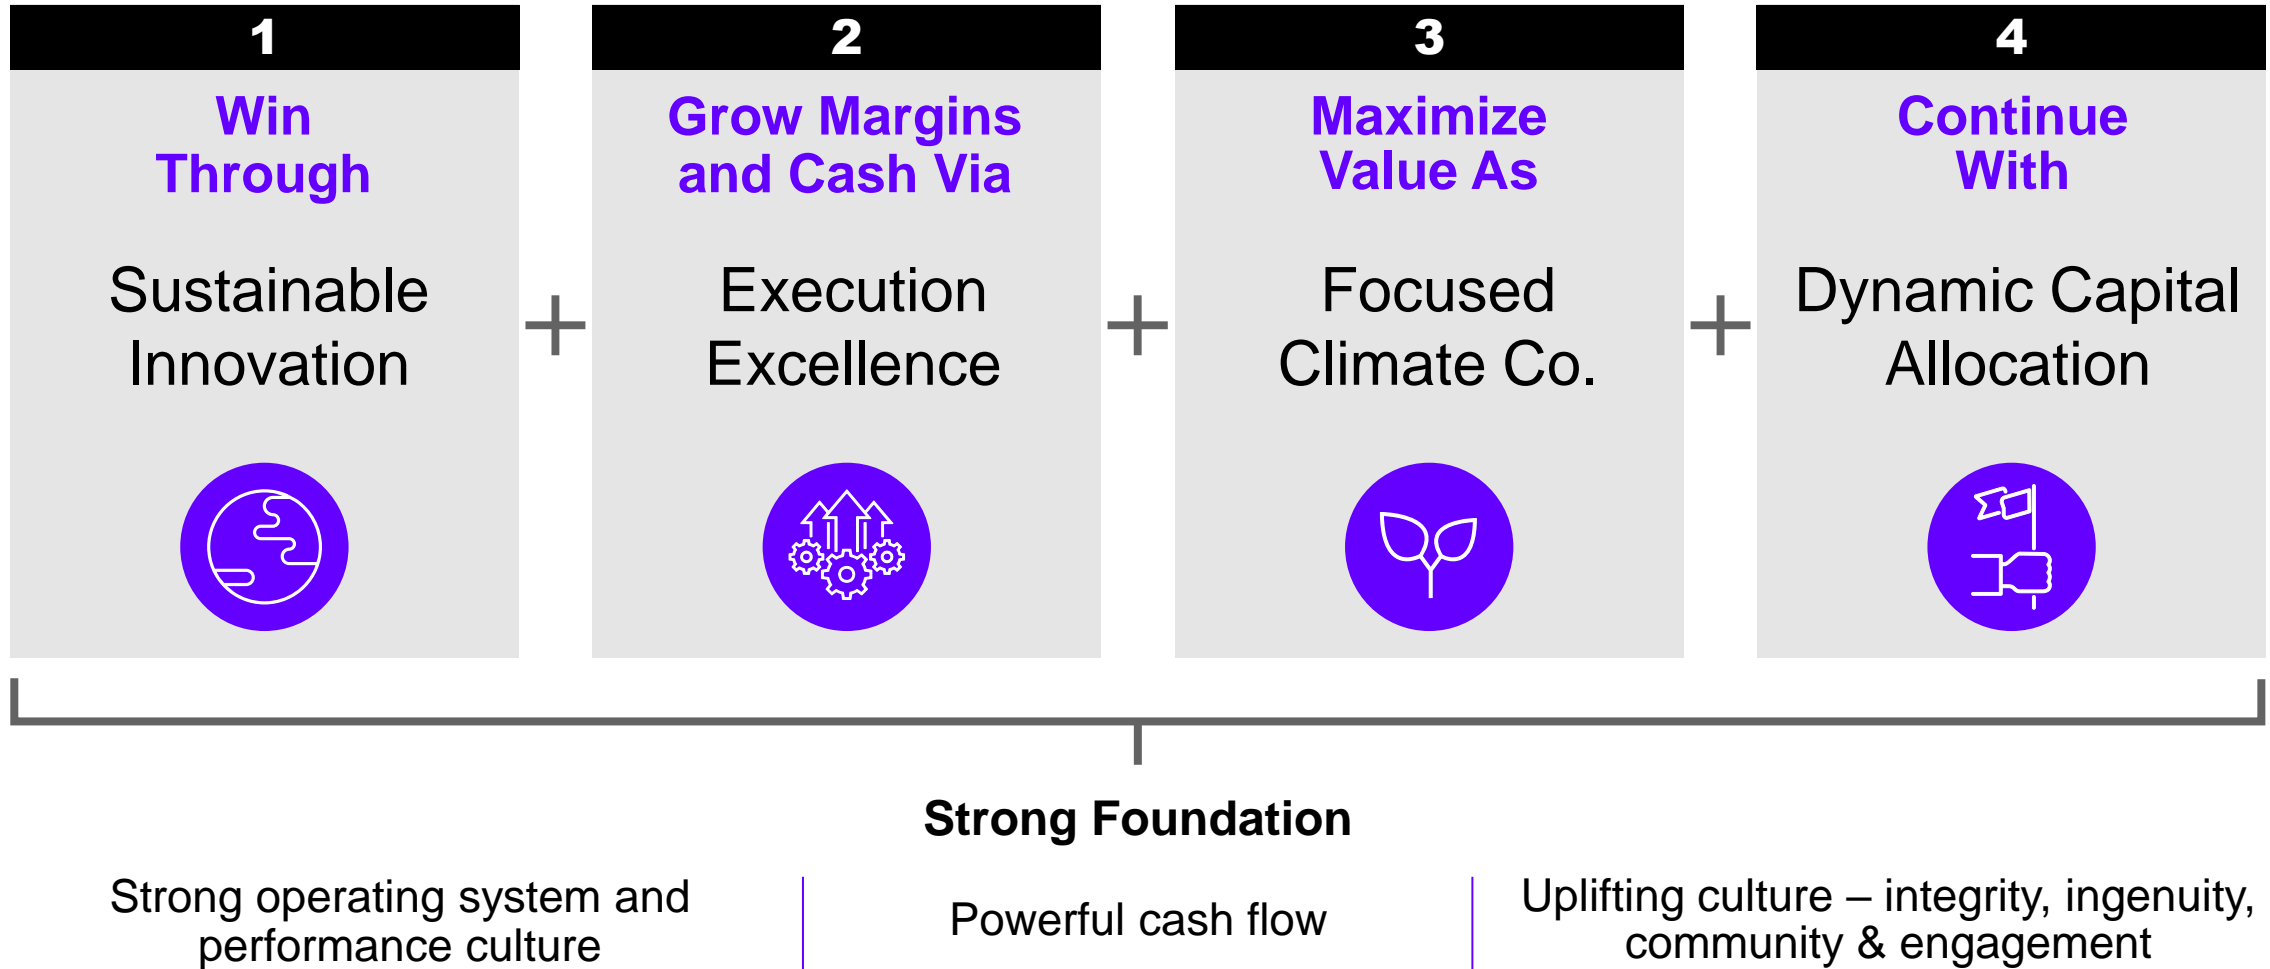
1

Win Through

Sustainable Innovation

+

2

Grow Margins and Cash Via

Execution Excellence

+

3

Maximize Value As

Focused Climate Co.

+

4

Continue With

Dynamic Capital Allocation

Strong Foundation

Strong operating system and performance culture

Powerful cash flow

Uplifting culture – integrity, ingenuity, community & engagement